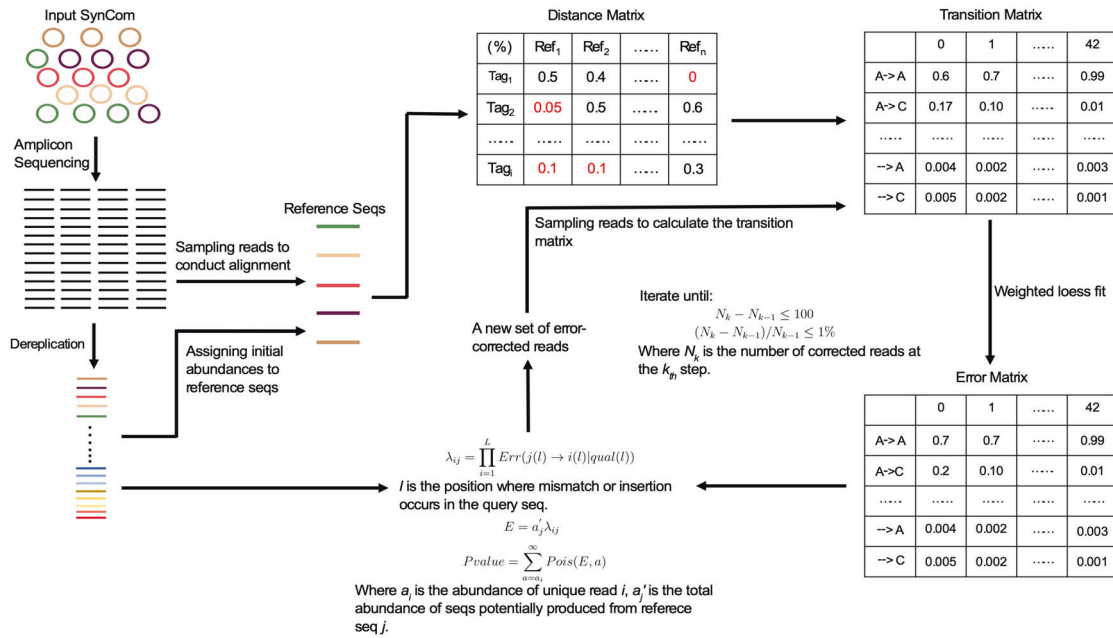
Input SynCom

Amplicon Sequencing

Dereplication

Reference Seqs

Sampling reads to conduct alignment

Assigning initial abundances to reference seqs

Distance Matrix

| (%) | Ref$_1$ | Ref$_2$ | ...... | Ref$_n$ |
|---|---|---|---|---|
| Tag$_1$ | 0.5 | 0.4 | ...... | 0 |
| Tag$_2$ | 0.05 | 0.5 | ...... | 0.6 |
| ...... | ...... | ...... | ...... | ...... |
| Tag$_i$ | 0.1 | 0.1 | ...... | 0.3 |

Transition Matrix

| | 0 | 1 | ...... | 42 |
|---|---|---|---|---|
| A-> A | 0.6 | 0.7 | ...... | 0.99 |
| A-> C | 0.17 | 0.10 | ...... | 0.01 |
| ...... | ...... | ...... | ...... | ...... |
| --> A | 0.004 | 0.002 | ...... | 0.003 |
| --> C | 0.005 | 0.002 | ...... | 0.001 |

Sampling reads to calculate the transition matrix

Weighted loess fit

Iterate until:
$N_k - N_{k-1} \leq 100$
$(N_k - N_{k-1})/N_{k-1} \leq 1\%$
Where $N_k$ is the number of corrected reads at the $k_{th}$ step.

A new set of error-corrected reads

Error Matrix

| | 0 | 1 | ...... | 42 |
|---|---|---|---|---|
| A-> A | 0.7 | 0.7 | ...... | 0.99 |
| A->C | 0.2 | 0.10 | ...... | 0.01 |
| ...... | ...... | ...... | ...... | ...... |
| --> A | 0.004 | 0.002 | ...... | 0.003 |
| --> C | 0.005 | 0.002 | ...... | 0.001 |

$\lambda_{ij} = \prod_{i=1}^{L} Err(j(l) \rightarrow i(l)|qual(l))$

$l$ is the position where mismatch or insertion occurs in the query seq.

$E = a_j^{'}\lambda_{ij}$

$Pvalue = \sum_{a=a_i}^{\infty} Pois(E, a)$

Where $a_i$ is the abundance of unique read $i$, $a_j'$ is the total abundance of seqs potentially produced from referece seq $j$.